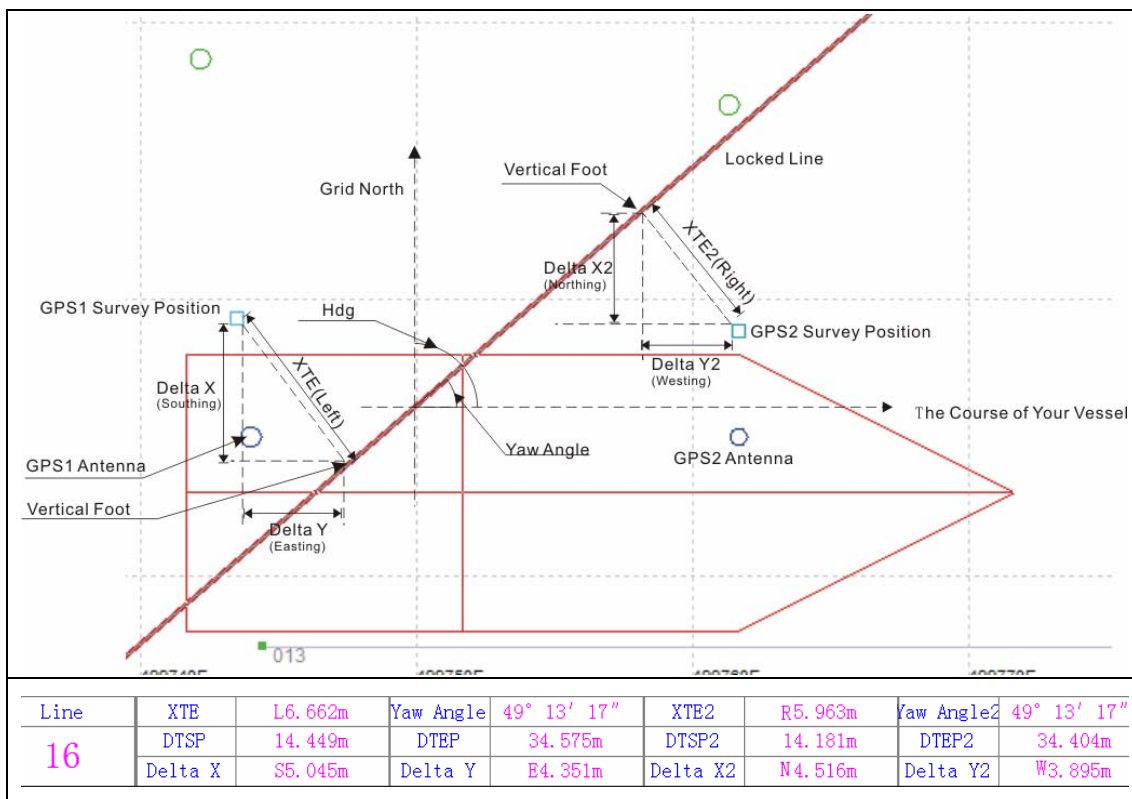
Locked Line
Vertical Foot
Grid North
XTE2(Right)
Delta X2
(Northing)
GPS1 Survey Position
Hdg
GPS2 Survey Position
Delta Y2
(Westing)
Delta X
(Southing)
XTE(Left)
The Course of Your Vessel
Yaw Angle
GPS2 Antenna
GPS1 Antenna
Vertical Foot
Delta Y
(Easting)
013
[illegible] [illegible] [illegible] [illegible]

| Line | XTE | L6.662m | Yaw Angle | 49° 13′ 17″ | XTE2 | R5.963m | Yaw Angle2 | 49° 13′ 17″ |
|---|---|---|---|---|---|---|---|---|
| 16 | DTSP | 14.449m | DTEP | 34.575m | DTSP2 | 14.181m | DTEP2 | 34.404m |
| | Delta X | S5.045m | Delta Y | E4.351m | Delta X2 | N4.516m | Delta Y2 | W3.895m |